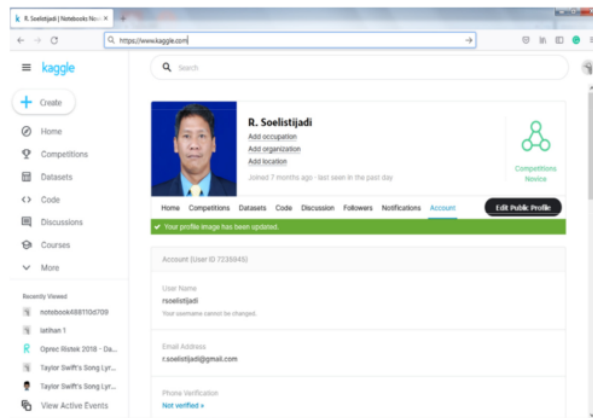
R. Soelistijadi | Notebooks Nov ×
+
https://www.kaggle.com
kaggle
Search
Create
Home
Competitions
Datasets
Code
Discussions
Courses
More
Recently Viewed
notebook488110d709
latihan 1
Oprec Ristek 2018 - Da...
Taylor Swift's Song Lyr...
Taylor Swift's Song Lyr...
View Active Events
R. Soelistijadi
Add occupation
Add organization
Add location
Joined 7 months ago · last seen in the past day
Competitions
Novice
Home
Competitions
Datasets
Code
Discussion
Followers
Notifications
Account
Edit Public Profile
Your profile image has been updated.
Account (User ID 7235845)
User Name
rsoelistijadi
Your username cannot be changed.
Email Address
r.soelistijadi@gmail.com
Phone Verification
Not verified »